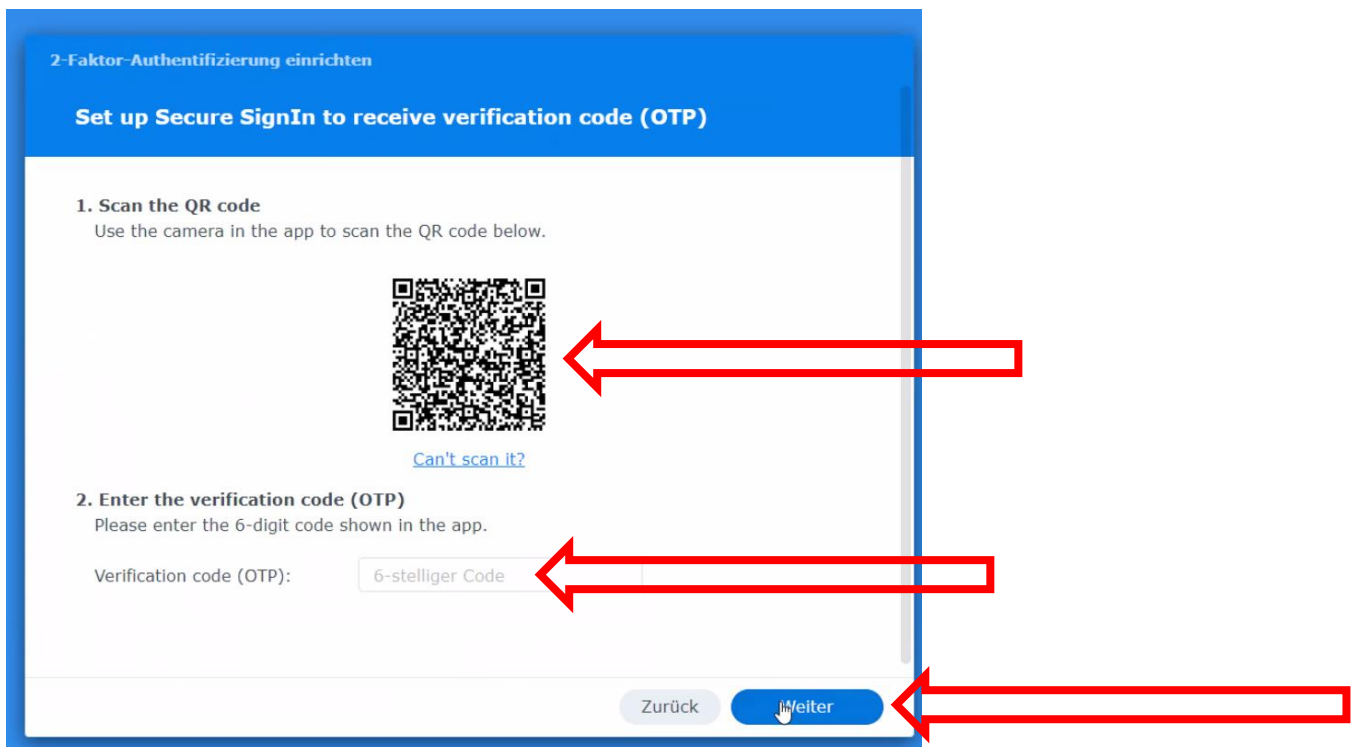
2-Faktor-Authentifizierung einrichten

Set up Secure SignIn to receive verification code (OTP)

1. Scan the QR code
Use the camera in the app to scan the QR code below.

Can't scan it?

2. Enter the verification code (OTP)
Please enter the 6-digit code shown in the app.

Verification code (OTP): 6-stelliger Code

Zurück Weiter